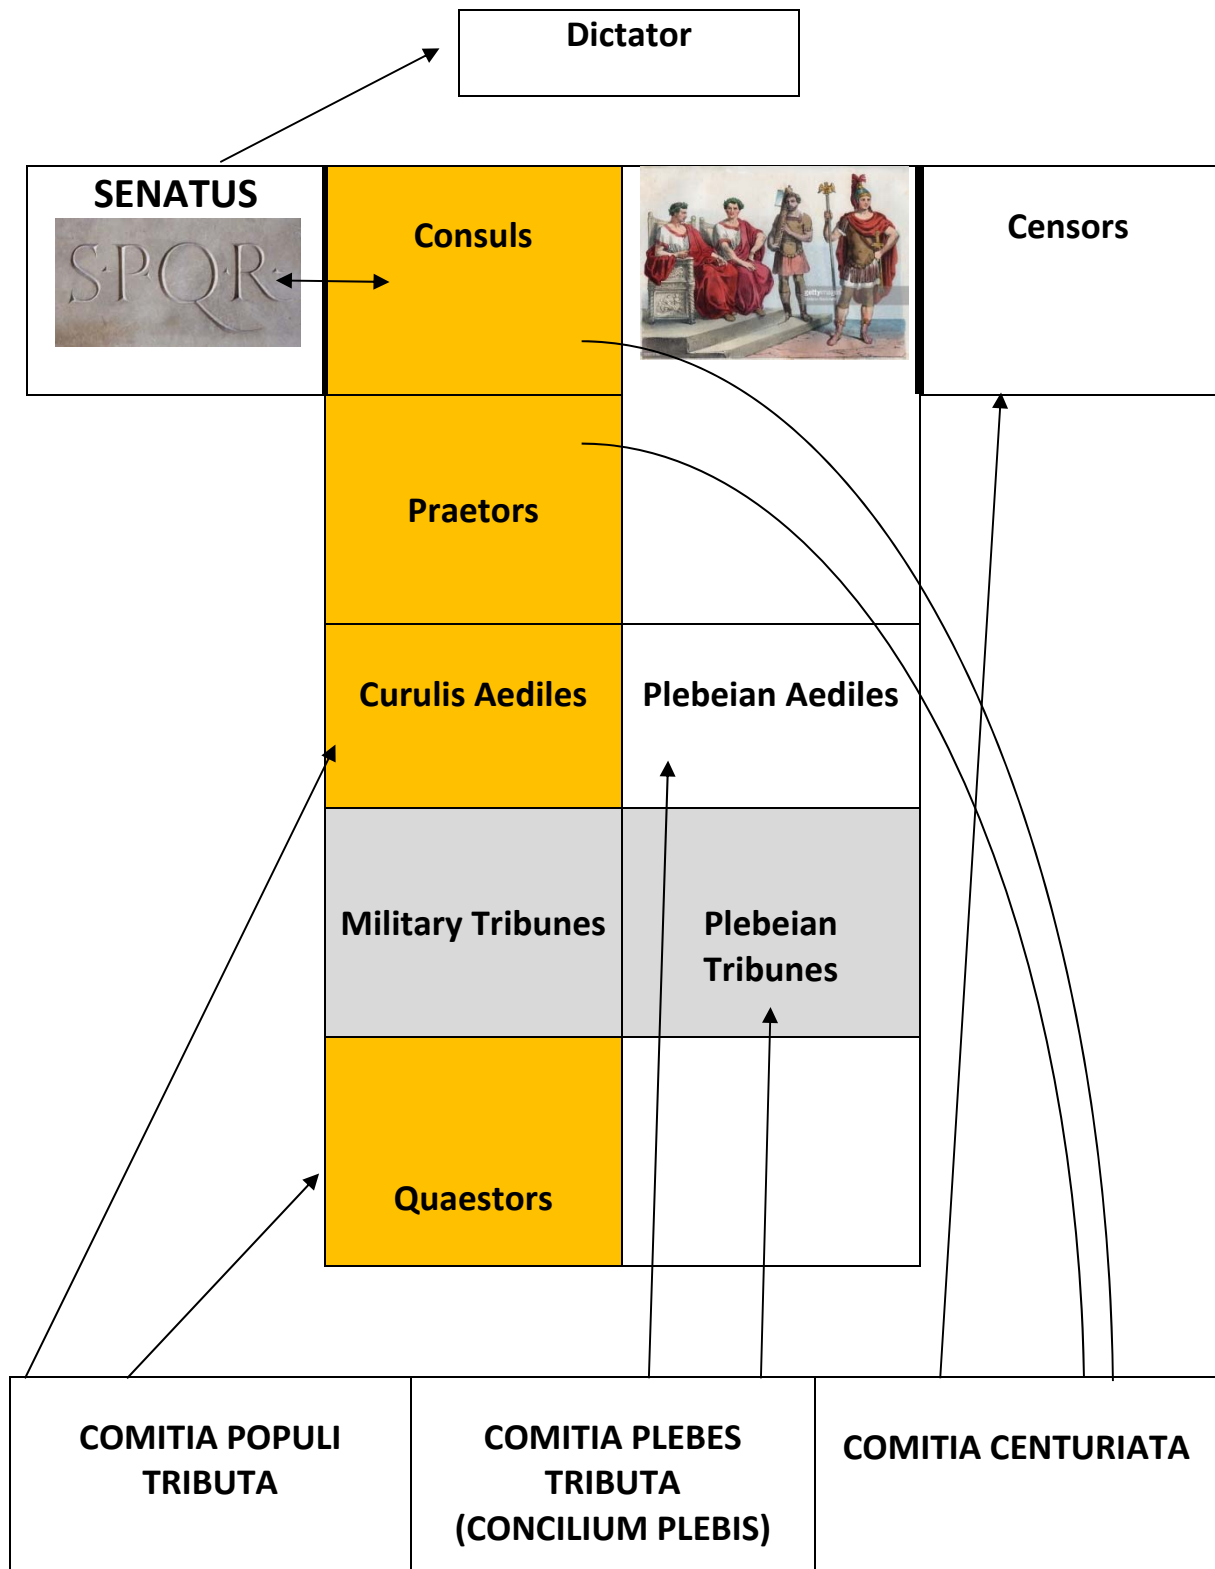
Dictator

SENATUS

SPQR

Consuls

Censors

Praetors

Curulis Aediles

Plebeian Aediles

Military Tribunes

Plebeian Tribunes

Quaestors

COMITIA POPULI TRIBUTA

COMITIA PLEBES TRIBUTA (CONCILIUM PLEBIS)

COMITIA CENTURIATA